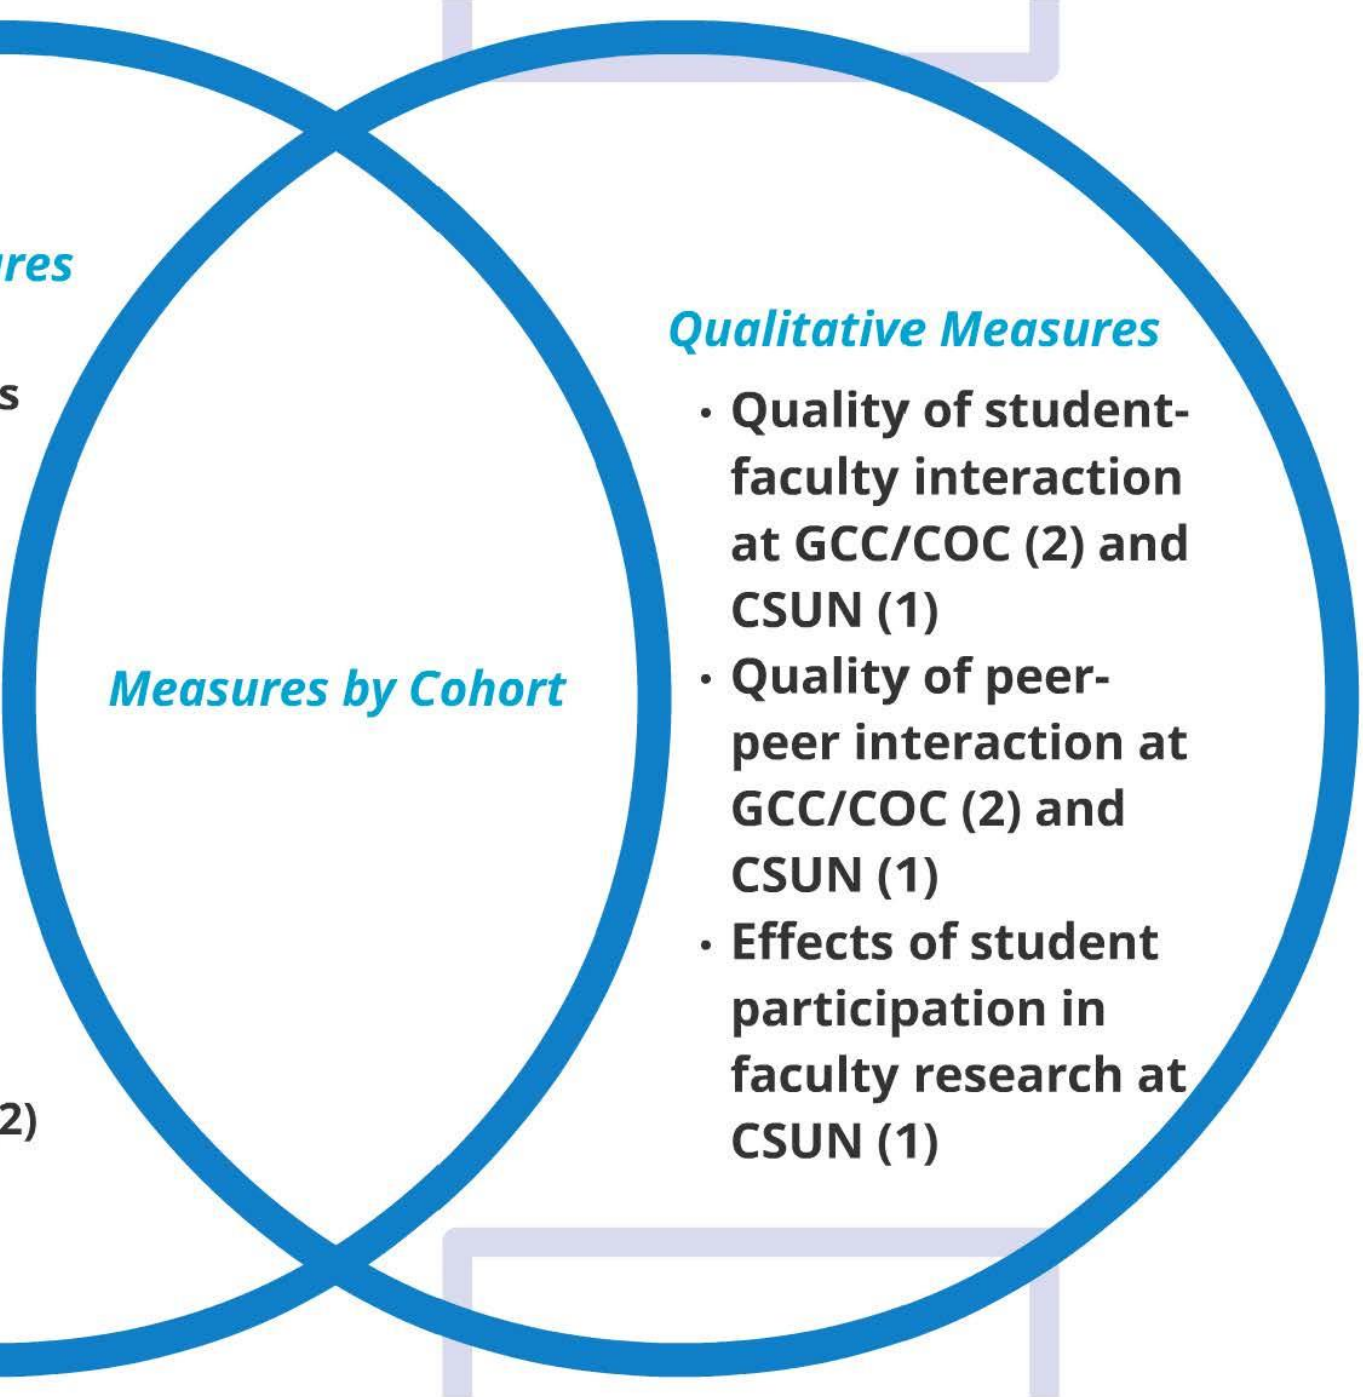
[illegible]res

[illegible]s

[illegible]2)

Measures by Cohort

Qualitative Measures

- Quality of student-faculty interaction at GCC/COC (2) and CSUN (1)
- Quality of peer-peer interaction at GCC/COC (2) and CSUN (1)
- Effects of student participation in faculty research at CSUN (1)